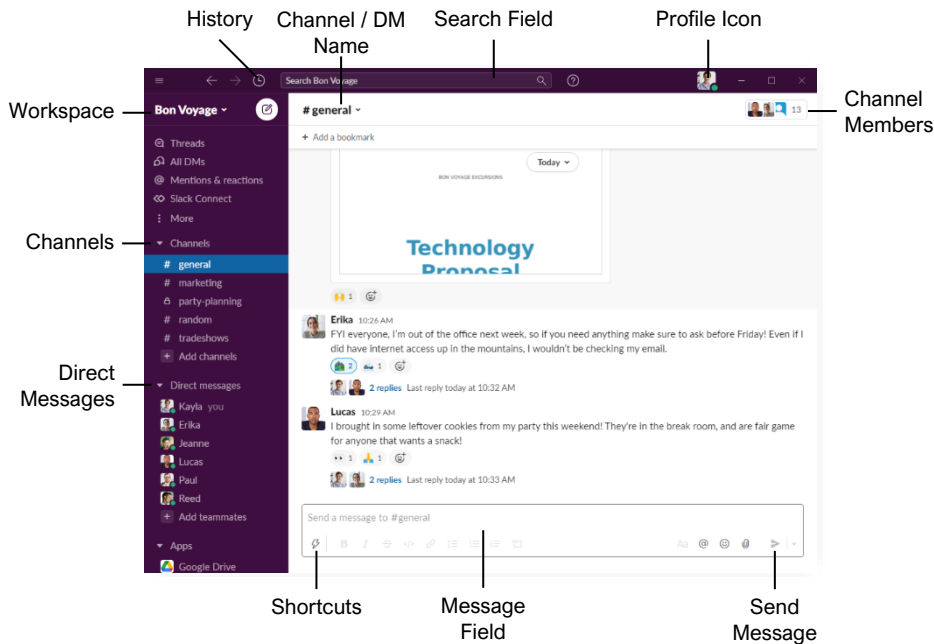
History
Channel / DM Name
Search Field
Profile Icon

Search Bon Voyage

Workspace
Bon Voyage
# general
13
Channel Members

+ Add a bookmark

Today

BON VOYAGE EXCURSIONS

Technology Proposal

Threads
All DMs
Mentions & reactions
Slack Connect
More

Channels
Channels
# general
# marketing
party-planning
# random
# tradeshows
Add channels

1

Erika 10:26 AM
FYI everyone, I'm out of the office next week, so if you need anything make sure to ask before Friday! Even if I did have internet access up in the mountains, I wouldn't be checking my email.
2 1
2 replies Last reply today at 10:32 AM

Direct Messages
Direct messages
Kayla you
Erika
Jeanne
Lucas
Paul
Reed
Add teammates

Lucas 10:29 AM
I brought in some leftover cookies from my party this weekend! They're in the break room, and are fair game for anyone that wants a snack!
1 1
2 replies Last reply today at 10:33 AM

Apps
Google Drive

Send a message to #general

Shortcuts
Message Field
Send Message